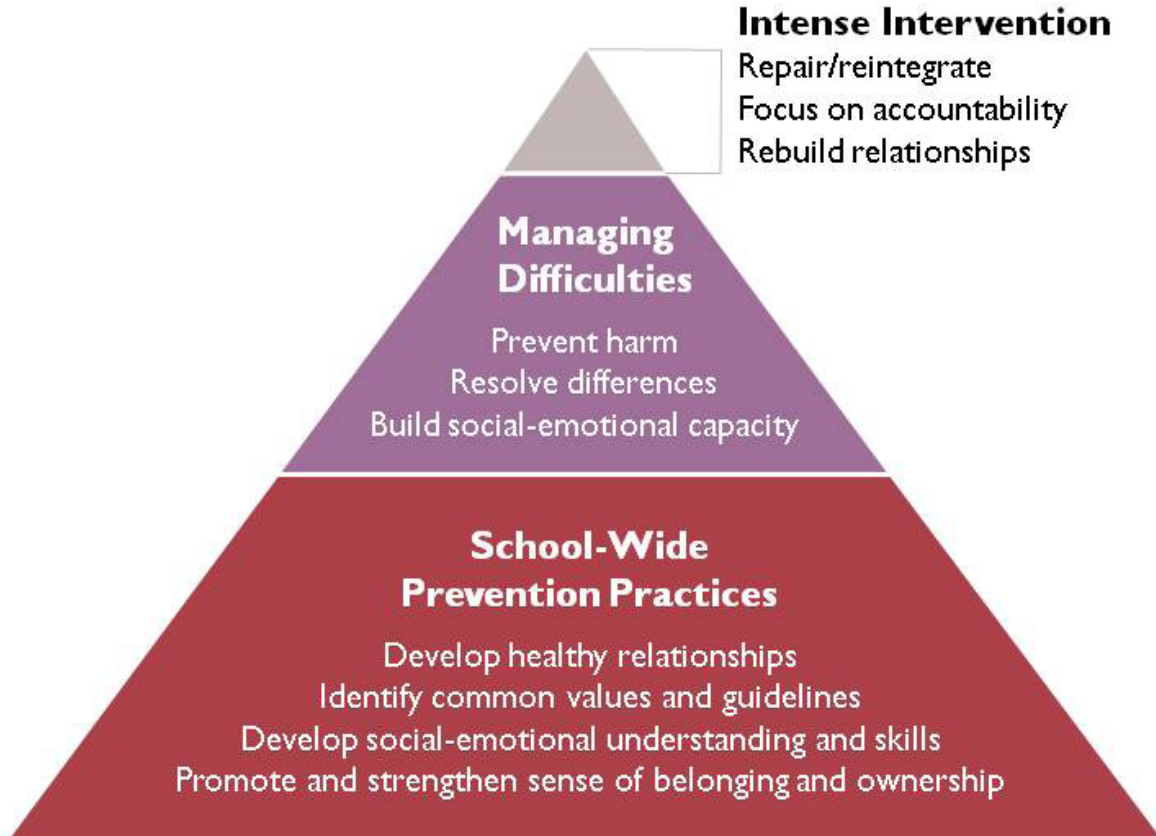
Intense Intervention
Repair/reintegrate
Focus on accountability
Rebuild relationships

Managing Difficulties

Prevent harm
Resolve differences
Build social-emotional capacity

School-Wide Prevention Practices

Develop healthy relationships
Identify common values and guidelines
Develop social-emotional understanding and skills
Promote and strengthen sense of belonging and ownership